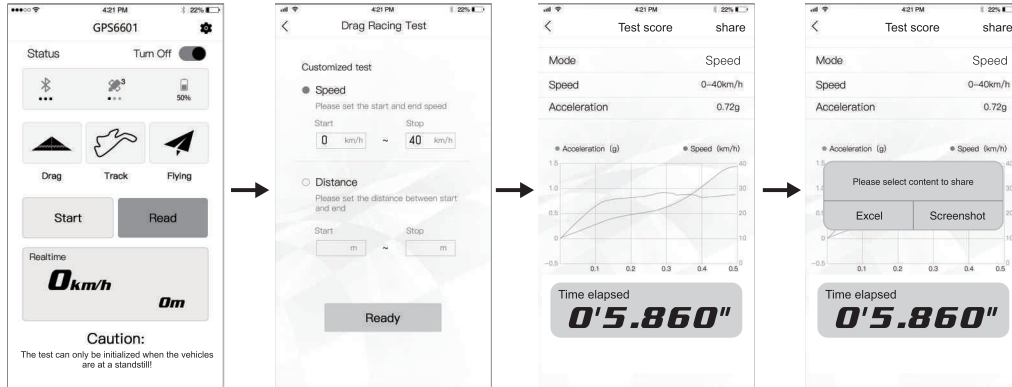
4:21 PM 22%
GPS6601
Status
Turn Off
3
50%
Drag
Track
Flying
Start
Read
Realtime
0km/h
0m
Caution:
The test can only be initialized when the vehicles are at a standstill!

4:21 PM 22%
<
Drag Racing Test
Customized test
Speed
Please set the start and end speed
Start
0 km/h
~
Stop
40 km/h
Distance
Please set the distance between start and end
Start
m
~
Stop
m
Ready

4:21 PM 22%
<
Test score
share
Mode
Speed
Speed
0~40km/h
Acceleration
0.72g
Acceleration (g)
Speed (km/h)
1.5
1.0
0.5
0
-0.5
40
30
20
10
0
0.1
0.2
0.3
0.4
0.5
Time elapsed
0'5.860"

4:21 PM 22%
<
Test score
share
Mode
Speed
Speed
0~40km/h
Acceleration
0.72g
Acceleration (g)
Speed (km/h)
Please select content to share
Excel
Screenshot
0.1
0.2
0.3
0.4
0.5
Time elapsed
0'5.860"